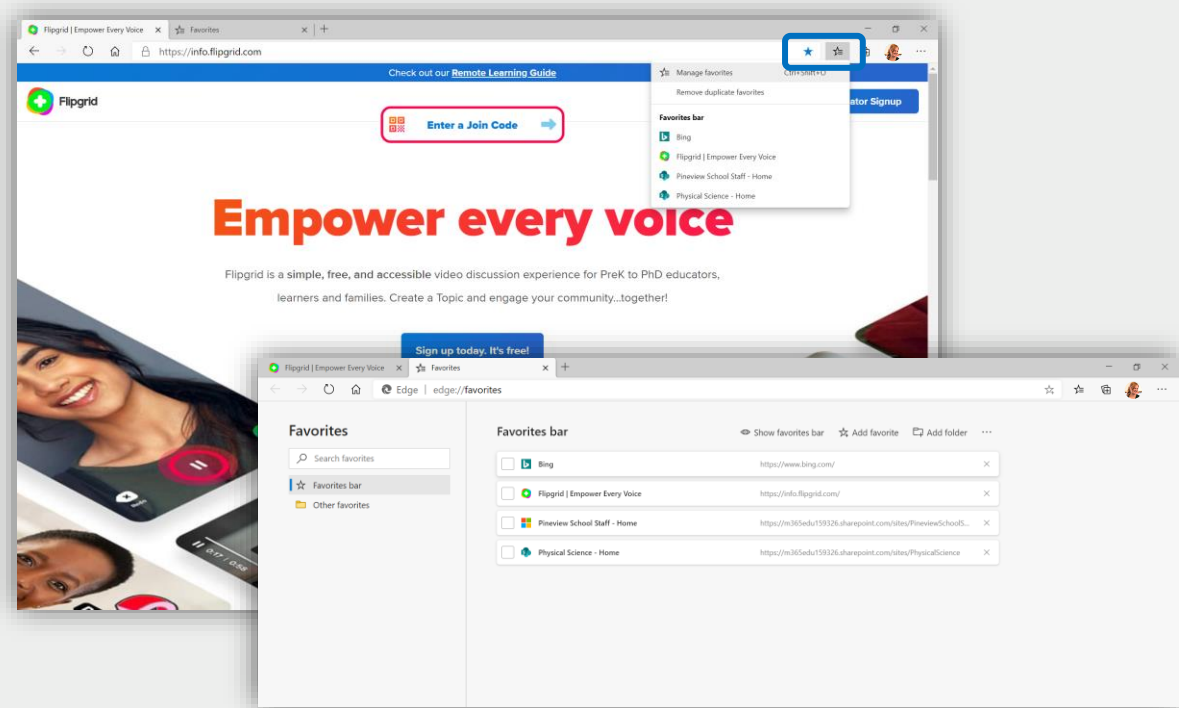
Flipgrid | Empower Every Voice
Favorites
https://info.flipgrid.com

Check out our Remote Learning Guide

Flipgrid

Enter a Join Code

ator Signup

Manage favorites Ctrl+Shift+O
Remove duplicate favorites
Favorites bar
Bing
Flipgrid | Empower Every Voice
Pineview School Staff - Home
Physical Science - Home

Empower every voice

Flipgrid is a simple, free, and accessible video discussion experience for PreK to PhD educators, learners and families. Create a Topic and engage your community...together!

Sign up today. It's free!

Flipgrid | Empower Every Voice
Favorites
Edge | edge://favorites

Favorites
Search favorites
Favorites bar
Other favorites

Favorites bar
Show favorites bar
Add favorite
Add folder
...

| Name | URL |
|---|---|
| Bing | https://www.bing.com/ |
| Flipgrid \| Empower Every Voice | https://info.flipgrid.com/ |
| Pineview School Staff - Home | https://m365edu159326.sharepoint.com/sites/PineviewSchoolS... |
| Physical Science - Home | https://m365edu159326.sharepoint.com/sites/PhysicalScience |